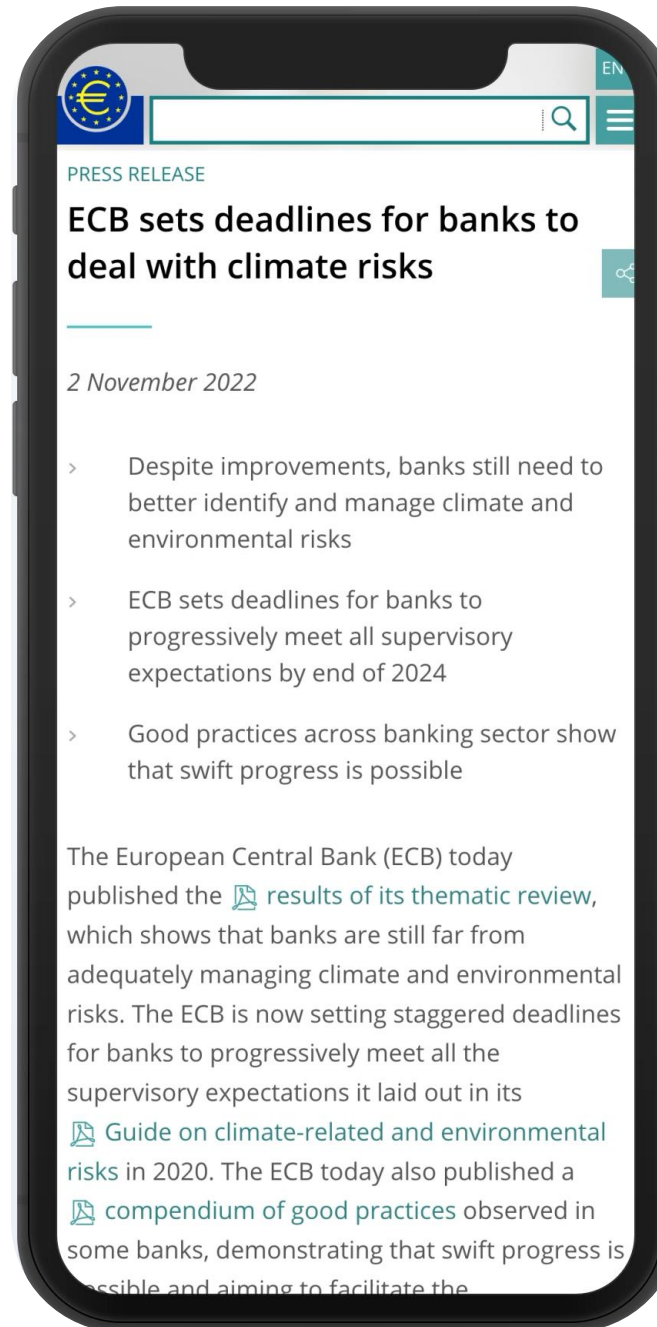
EN

PRESS RELEASE

ECB sets deadlines for banks to deal with climate risks

2 November 2022

› Despite improvements, banks still need to better identify and manage climate and environmental risks

› ECB sets deadlines for banks to progressively meet all supervisory expectations by end of 2024

› Good practices across banking sector show that swift progress is possible

The European Central Bank (ECB) today published the results of its thematic review, which shows that banks are still far from adequately managing climate and environmental risks. The ECB is now setting staggered deadlines for banks to progressively meet all the supervisory expectations it laid out in its Guide on climate-related and environmental risks in 2020. The ECB today also published a compendium of good practices observed in some banks, demonstrating that swift progress is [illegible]ssible and aiming to facilitate the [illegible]